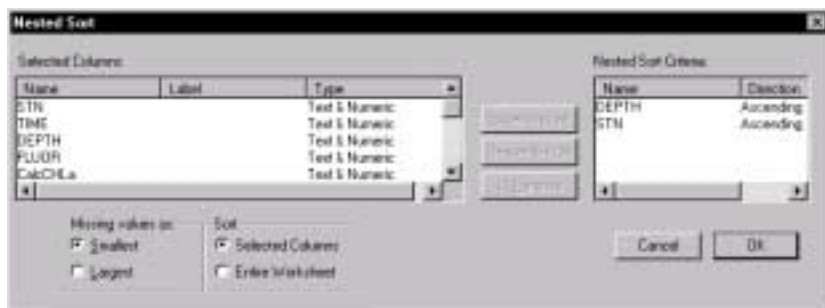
Nested Sort

Selected Columns:

| Name | Label | Type |
|---|---|---|
| STN | | Text & Numeric |
| TIME | | Text & Numeric |
| DEPTH | | Text & Numeric |
| FLUOR | | Text & Numeric |
| CalcCHLa | | Text & Numeric |

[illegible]
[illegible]
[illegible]

Nested Sort Criteria:

| Name | Direction |
|---|---|
| DEPTH | Ascending |
| STN | Ascending |

Missing values as:
Smallest
Largest

Sort
Selected Columns
Entire Worksheet

Cancel
OK